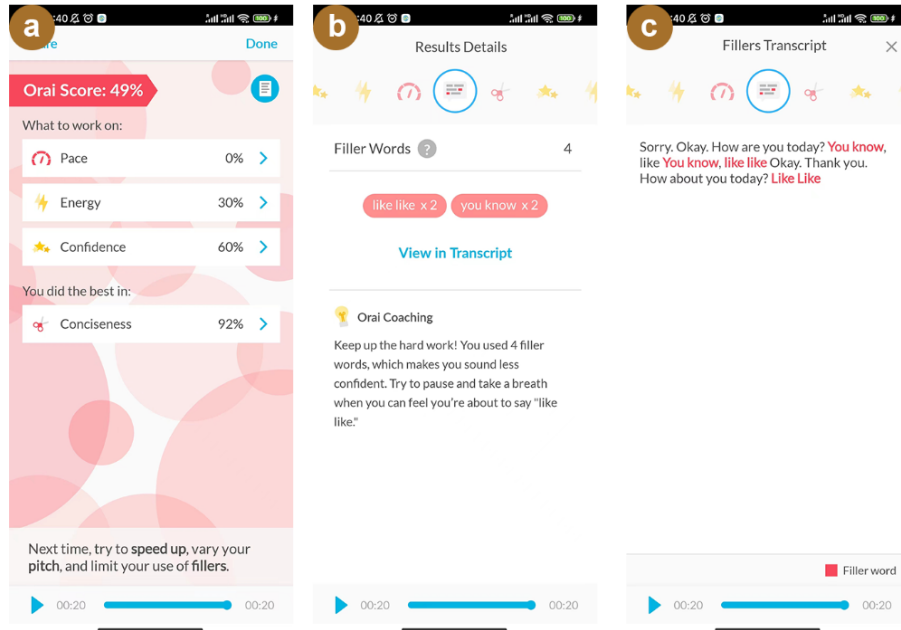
a

:40

re

Done

Orai Score: 49%

What to work on:

Pace 0%

Energy 30%

Confidence 60%

You did the best in:

Conciseness 92%

Next time, try to **speed up**, vary your **pitch**, and limit your use of **fillers**.

00:20 00:20

b

:40

Results Details

Filler Words 4

like like x 2 you know x 2

View in Transcript

Orai Coaching

Keep up the hard work! You used 4 filler words, which makes you sound less confident. Try to pause and take a breath when you can feel you're about to say "like like."

00:20 00:20

c

:40

Fillers Transcript

Sorry. Okay. How are you today? You know, like You know, like like Okay. Thank you. How about you today? Like Like

Filler word

00:20 00:20